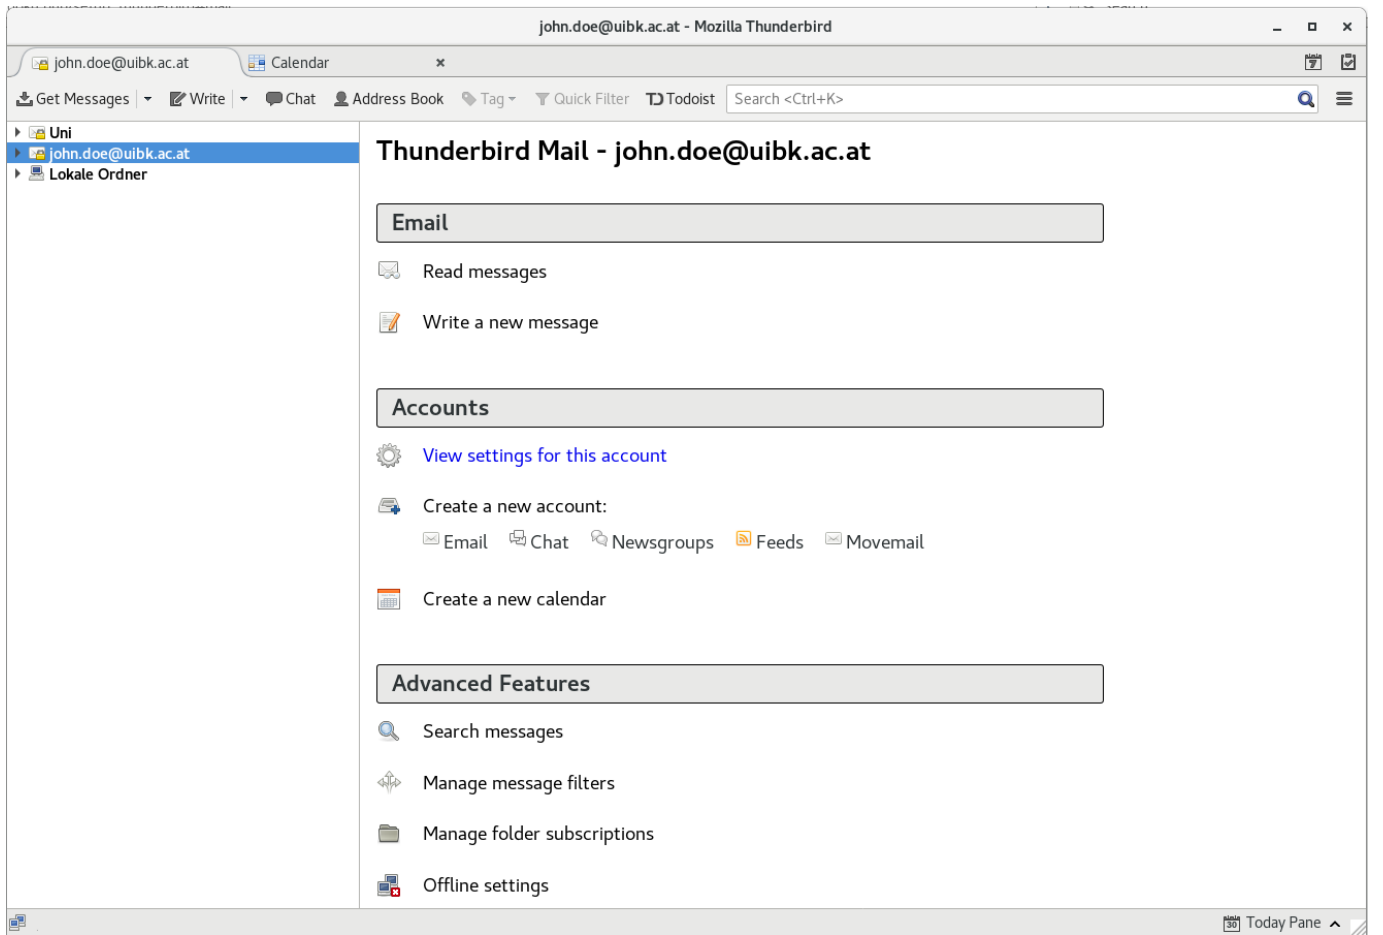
john.doe@uibk.ac.at - Mozilla Thunderbird

john.doe@uibk.ac.at
Calendar
×

Get Messages
Write
Chat
Address Book
Tag
Quick Filter
Todoist
Search <Ctrl+K>

Uni
john.doe@uibk.ac.at
Lokale Ordner

Thunderbird Mail - john.doe@uibk.ac.at

Email

Read messages

Write a new message

Accounts

View settings for this account

Create a new account:

Email Chat Newsgroups Feeds Movemail

Create a new calendar

Advanced Features

Search messages

Manage message filters

Manage folder subscriptions

Offline settings

30 Today Pane